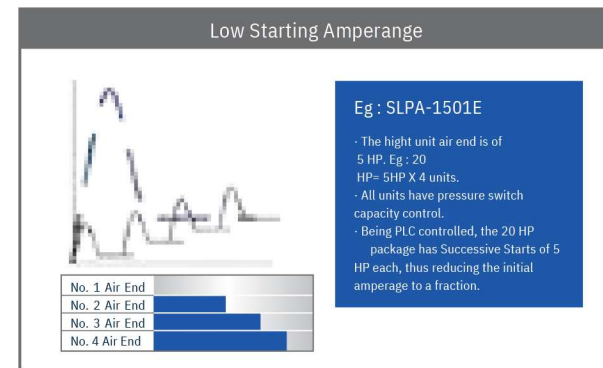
Low Starting Amperange

No. 1 Air End
No. 2 Air End
No. 3 Air End
No. 4 Air End

Eg : SLPA-1501E

· The hight unit air end is of 5 HP. Eg : 20 HP= 5HP X 4 units.
· All units have pressure switch capacity control.
· Being PLC controlled, the 20 HP package has Successive Starts of 5 HP each, thus reducing the initial amperage to a fraction.